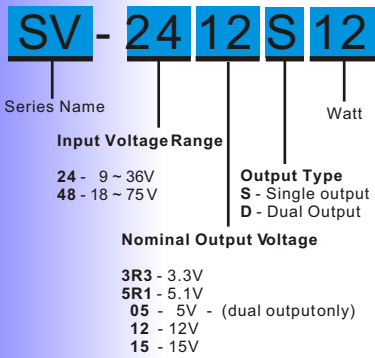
SV - 24 12 S 12

Series Name

Watt

Input Voltage Range

24 - 9 ~ 36V
48 - 18 ~ 75V

Output Type
S - Single output
D - Dual Output

Nominal Output Voltage

3R3 - 3.3V
5R1 - 5.1V
05 - 5V - (dual outputonly)
12 - 12V
15 - 15V